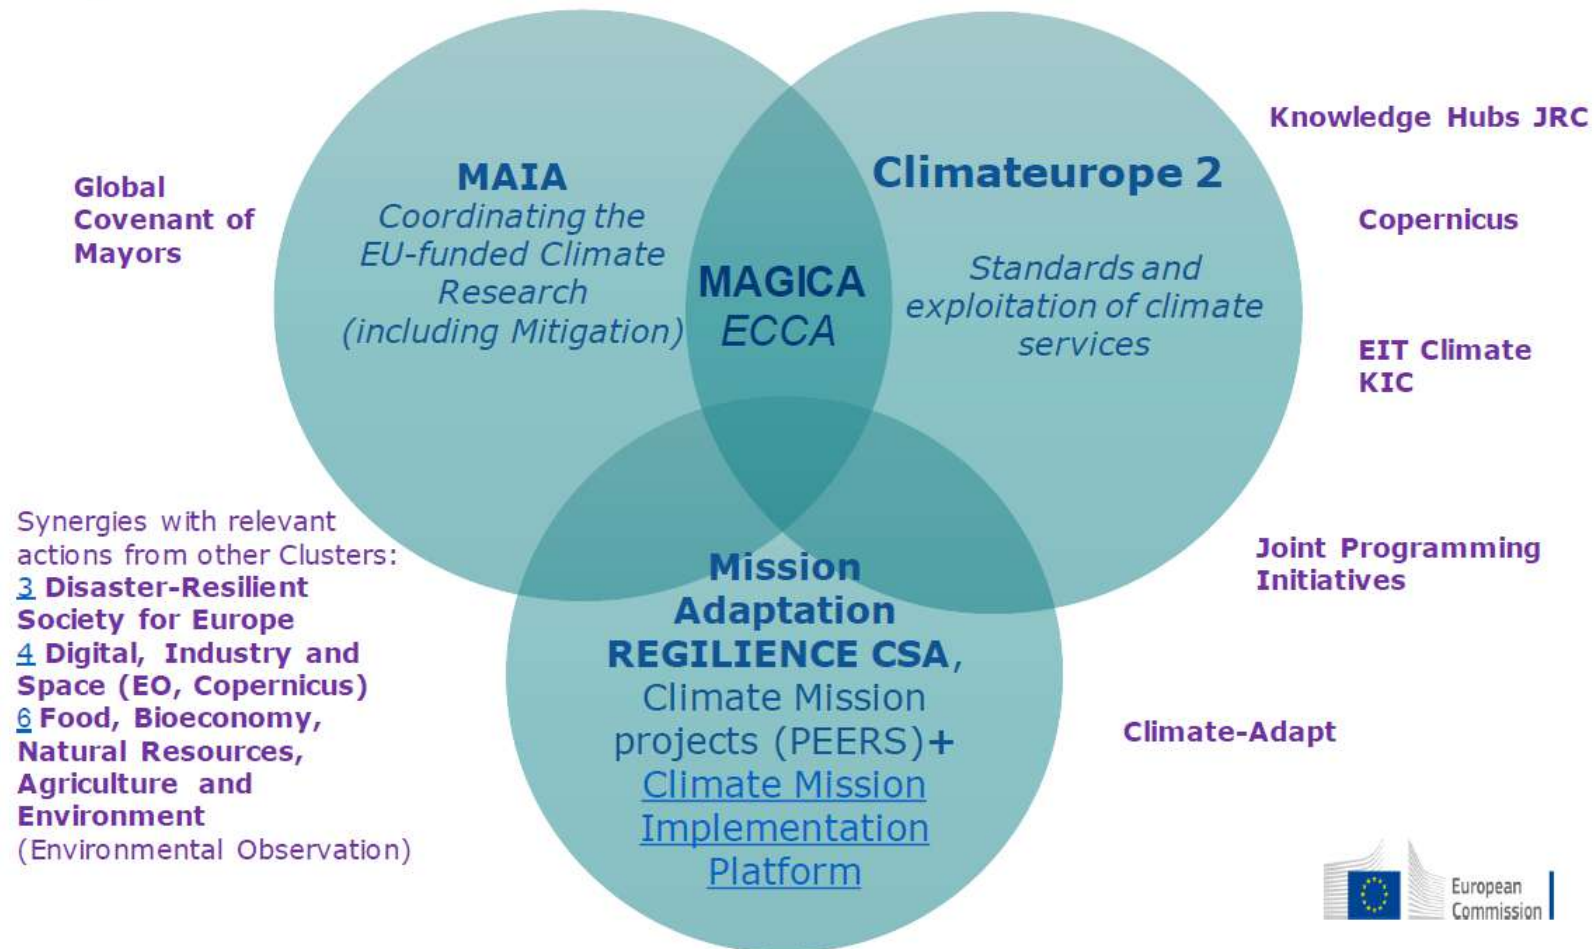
Global Covenant of Mayors

MAIA
Coordinating the EU-funded Climate Research (including Mitigation)

MAGICA
ECCA

Climateurope 2

Standards and exploitation of climate services

Knowledge Hubs JRC

Copernicus

EIT Climate KIC

Synergies with relevant actions from other Clusters:
3 Disaster-Resilient Society for Europe
4 Digital, Industry and Space (EO, Copernicus)
6 Food, Bioeconomy, Natural Resources, Agriculture and Environment
(Environmental Observation)

Mission Adaptation
REGILIENCE CSA,
Climate Mission projects (PEERS)+
Climate Mission Implementation Platform

Joint Programming Initiatives

Climate-Adapt

European Commission